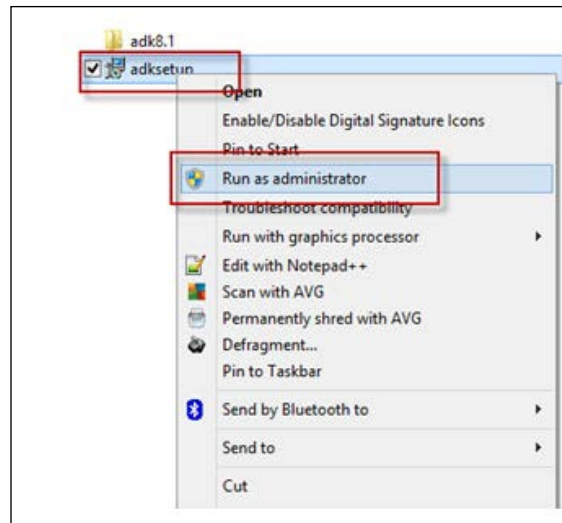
adk8.1
adksetup

Open
Enable/Disable Digital Signature Icons
Pin to Start
Run as administrator
Troubleshoot compatibility
Run with graphics processor
Edit with Notepad++
Scan with AVG
Permanently shred with AVG
Defragment...
Pin to Taskbar
Send by Bluetooth to
Send to
Cut